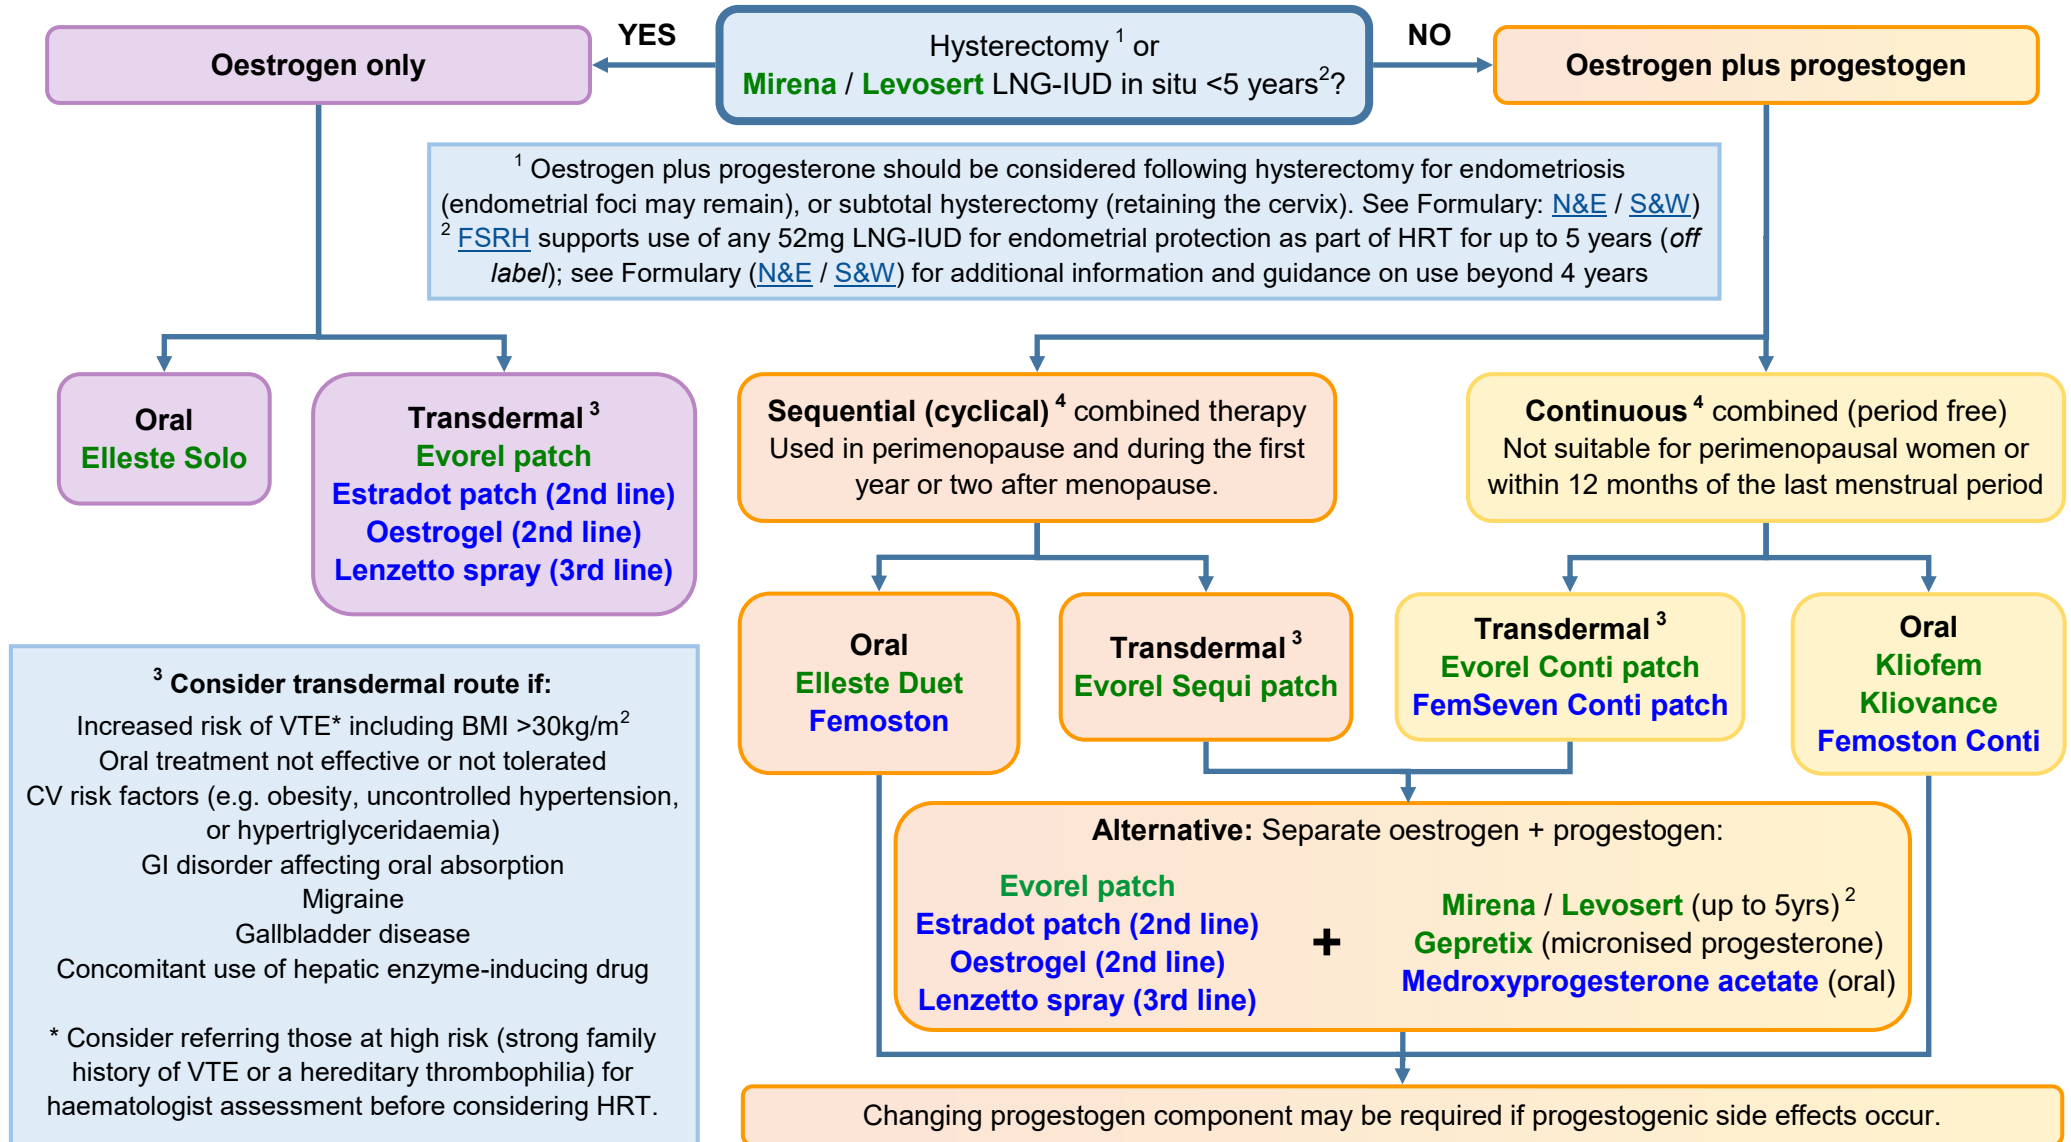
Oestrogen only

YES

Hysterectomy $^1$ or
Mirena / Levosert LNG-IUD in situ <5 years$^2$?

NO

Oestrogen plus progestogen

$^1$ Oestrogen plus progesterone should be considered following hysterectomy for endometriosis (endometrial foci may remain), or subtotal hysterectomy (retaining the cervix). See Formulary: N&E / S&W)
$^2$ FSRH supports use of any 52mg LNG-IUD for endometrial protection as part of HRT for up to 5 years (off label); see Formulary (N&E / S&W) for additional information and guidance on use beyond 4 years

Oral
Elleste Solo

Transdermal $^3$
Evorel patch
Estradot patch (2nd line)
Oestrogel (2nd line)
Lenzetto spray (3rd line)

Sequential (cyclical) $^4$ combined therapy
Used in perimenopause and during the first year or two after menopause.

Continuous $^4$ combined (period free)
Not suitable for perimenopausal women or within 12 months of the last menstrual period

Oral
Elleste Duet
Femoston

Transdermal $^3$
Evorel Sequi patch

Transdermal $^3$
Evorel Conti patch
FemSeven Conti patch

Oral
Kliofem
Kliovance
Femoston Conti

$^3$ Consider transdermal route if:
Increased risk of VTE* including BMI >30kg/m$^2$
Oral treatment not effective or not tolerated
CV risk factors (e.g. obesity, uncontrolled hypertension, or hypertriglyceridaemia)
GI disorder affecting oral absorption
Migraine
Gallbladder disease
Concomitant use of hepatic enzyme-inducing drug

* Consider referring those at high risk (strong family history of VTE or a hereditary thrombophilia) for haematologist assessment before considering HRT.

Alternative: Separate oestrogen + progestogen:

Evorel patch
Estradot patch (2nd line)
Oestrogel (2nd line)
Lenzetto spray (3rd line)

+

Mirena / Levosert (up to 5yrs) $^2$
Gepretix (micronised progesterone)
Medroxyprogesterone acetate (oral)

Changing progestogen component may be required if progestogenic side effects occur.